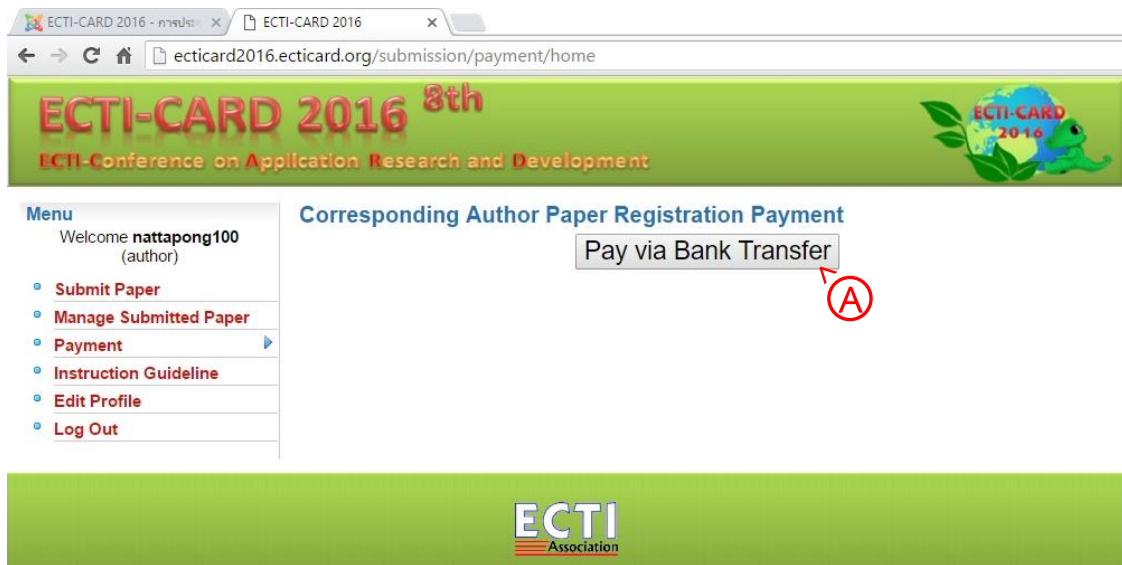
ECTI-CARD 2016 - การประ ×
ECTI-CARD 2016 ×

ecticard2016.ecticard.org/submission/payment/home

ECTI-CARD 2016 8th
ECTI-Conference on Application Research and Development

ECTI-CARD 2016

Menu
Welcome nattapong100 (author)

Submit Paper
Manage Submitted Paper
Payment
Instruction Guideline
Edit Profile
Log Out

Corresponding Author Paper Registration Payment

Pay via Bank Transfer

A

ECTI Association